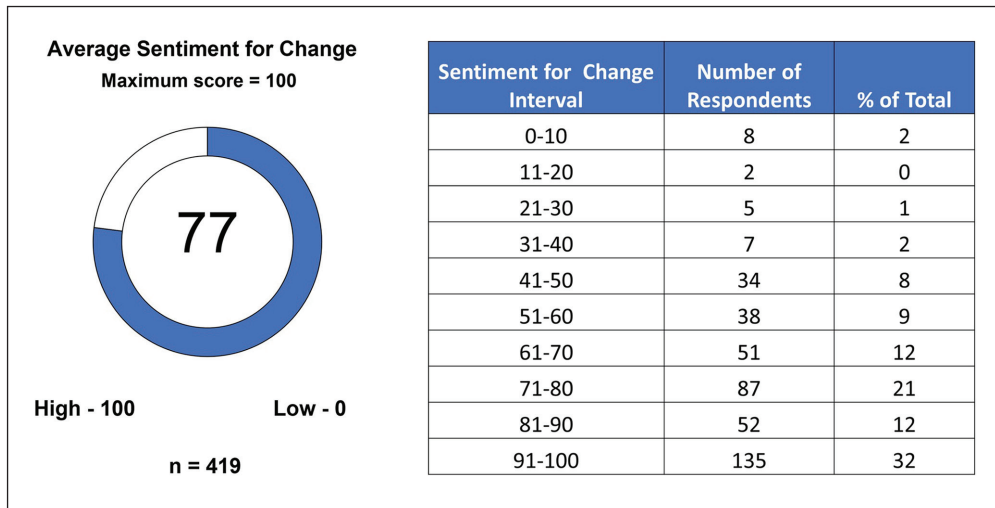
Average Sentiment for Change
Maximum score = 100

77

High - 100

Low - 0

n = 419

| Sentiment for Change Interval | Number of Respondents | % of Total |
|---|---|---|
| 0-10 | 8 | 2 |
| 11-20 | 2 | 0 |
| 21-30 | 5 | 1 |
| 31-40 | 7 | 2 |
| 41-50 | 34 | 8 |
| 51-60 | 38 | 9 |
| 61-70 | 51 | 12 |
| 71-80 | 87 | 21 |
| 81-90 | 52 | 12 |
| 91-100 | 135 | 32 |